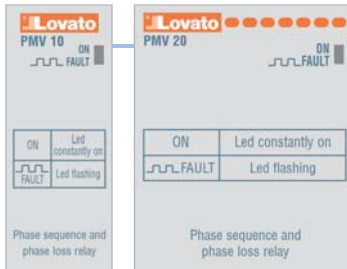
Lovato
PMV 10
ON
FAULT

| ON | Led constantly on |
|---|---|
| FAULT | Led flashing |

Phase sequence and phase loss relay

Lovato
PMV 20
ON
FAULT

| ON | Led constantly on |
|---|---|
| FAULT | Led flashing |

Phase sequence and phase loss relay